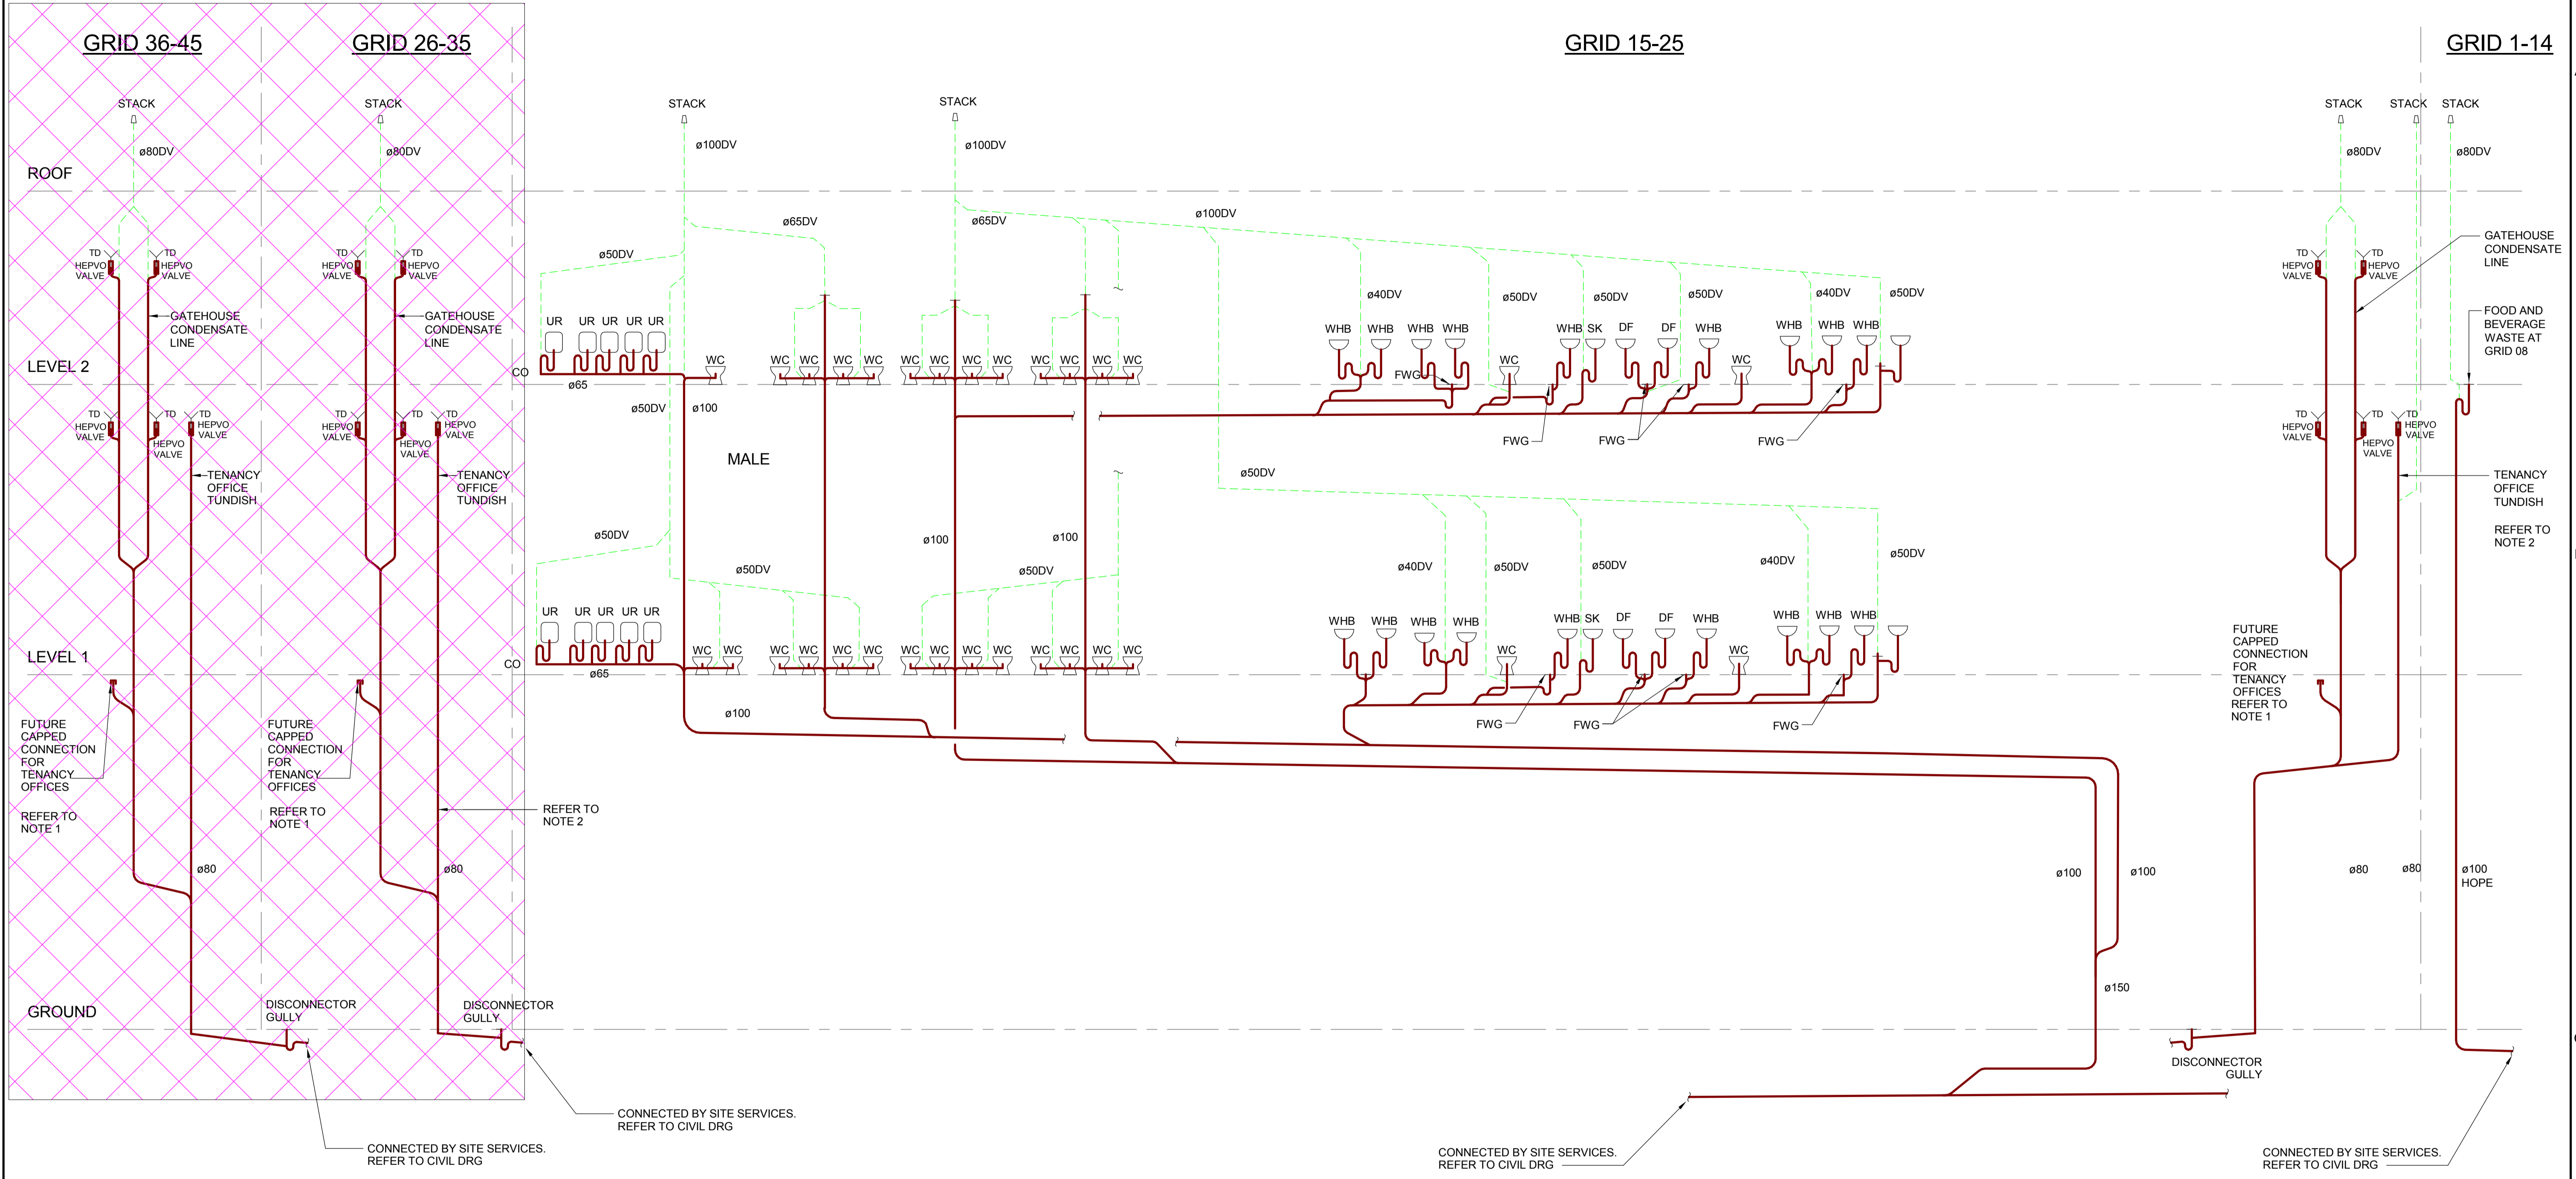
GRID 36-45
GRID 26-35
GRID 15-25
GRID 1-14

STACK
STACK
STACK
STACK
STACK
STACK
STACK

ø80DV
ø80DV
ø100DV
ø100DV
ø80DV
ø80DV

ROOF

ø65DV
ø65DV
ø100DV
ø50DV

TD
HEPVO VALVE
TD
HEPVO VALVE
TD
HEPVO VALVE
TD
HEPVO VALVE

GATEHOUSE CONDENSATE LINE
GATEHOUSE CONDENSATE LINE

ø40DV
ø50DV
ø50DV
ø50DV
ø40DV
ø50DV

UR UR UR UR UR
WHB WHB WHB WHB
WHB SK DF DF WHB
WHB WHB WHB

LEVEL 2
WC
WC WC WC WC
WC WC WC WC
WC WC WC WC
WC
WC
CO
ø65
FWG

GATEHOUSE CONDENSATE LINE
FOOD AND BEVERAGE WASTE AT GRID 08

TD
HEPVO VALVE
TD
HEPVO VALVE
TD
HEPVO VALVE
TD
HEPVO VALVE
TD
HEPVO VALVE
TD
HEPVO VALVE

ø50DV
ø100

FWG
FWG
FWG

MALE

TENANCY OFFICE TUNDISH
TENANCY OFFICE TUNDISH

ø50DV

TENANCY OFFICE TUNDISH
REFER TO NOTE 2

ø50DV
ø100
ø100
ø50DV
ø50DV
ø40DV
ø50DV
ø50DV
ø40DV
ø50DV

UR UR UR UR UR
WHB WHB WHB WHB
WHB SK DF DF WHB
WHB WHB WHB

LEVEL 1
WC WC
WC WC WC WC
WC WC WC WC
WC WC WC WC
WC
WC
CO
ø65

FUTURE CAPPED CONNECTION FOR TENANCY OFFICES REFER TO NOTE 1

ø100
FWG
FWG
FWG

FUTURE CAPPED CONNECTION FOR TENANCY OFFICES
REFER TO NOTE 1

FUTURE CAPPED CONNECTION FOR TENANCY OFFICES
REFER TO NOTE 1

REFER TO NOTE 2

ø80
ø80
ø100
ø100
ø80
ø80
ø100 HOPE
ø150

GROUND
DISCONNECTOR GULLY
DISCONNECTOR GULLY
DISCONNECTOR GULLY

CONNECTED BY SITE SERVICES. REFER TO CIVIL DRG
CONNECTED BY SITE SERVICES. REFER TO CIVIL DRG
CONNECTED BY SITE SERVICES. REFER TO CIVIL DRG
CONNECTED BY SITE SERVICES. REFER TO CIVIL DRG